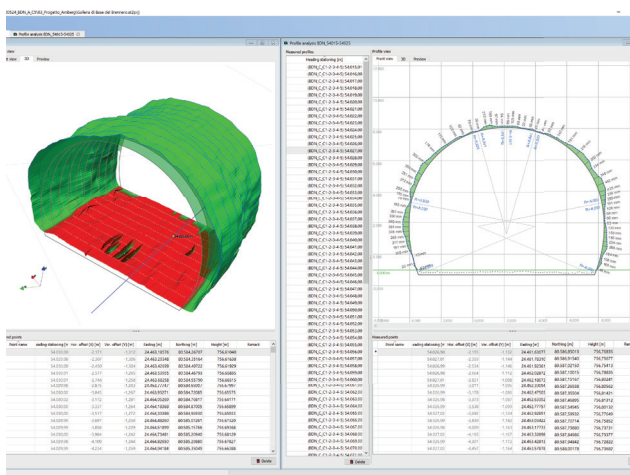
Profile analysis BDN_54015-54035

Profile analysis BDN_54015-54035

Measured profiles
Heading stationing [m]
(BDN_C_C1-2-3-4-5) 54,013.00
(BDN_C_C1-2-3-4-5) 54,014.00
(BDN_C_C1-2-3-4-5) 54,015.00

Profile view
Front view
3D
Preview

Measured points
Point name
Heading stationing [m]
Hor. offset [m]
Ver. offset [m]
Easting [m]
Northing [m]
Height [m]
Remark

Delete

Delete